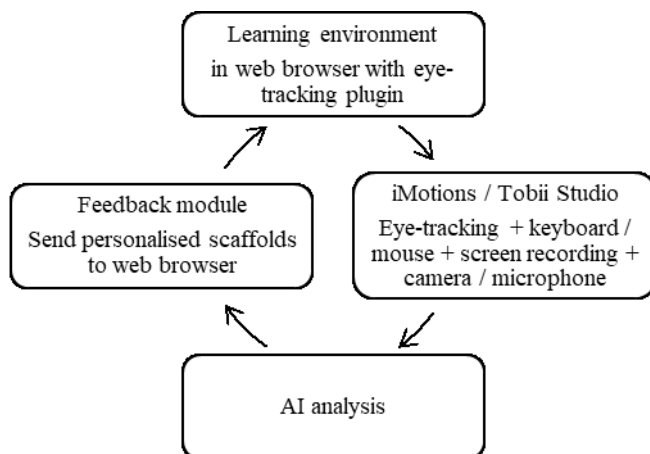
Learning environment
in web browser with eye-tracking plugin

iMotions / Tobii Studio
Eye-tracking + keyboard / mouse + screen recording + camera / microphone

AI analysis

Feedback module
Send personalised scaffolds to web browser